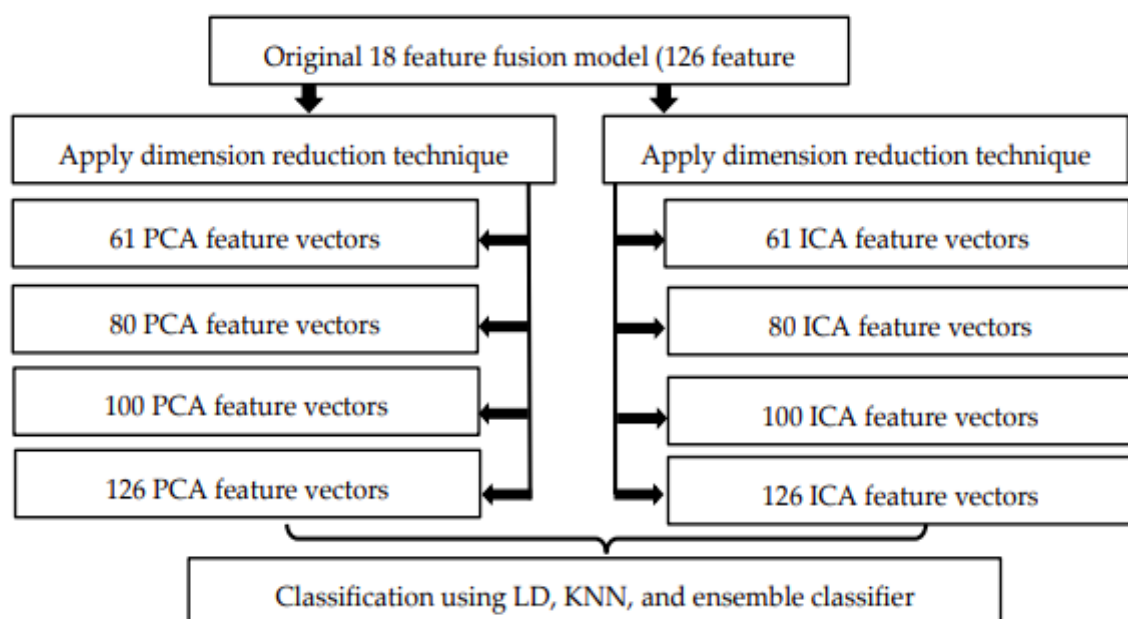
Original 18 feature fusion model (126 feature

Apply dimension reduction technique

Apply dimension reduction technique

61 PCA feature vectors

80 PCA feature vectors

100 PCA feature vectors

126 PCA feature vectors

61 ICA feature vectors

80 ICA feature vectors

100 ICA feature vectors

126 ICA feature vectors

Classification using LD, KNN, and ensemble classifier